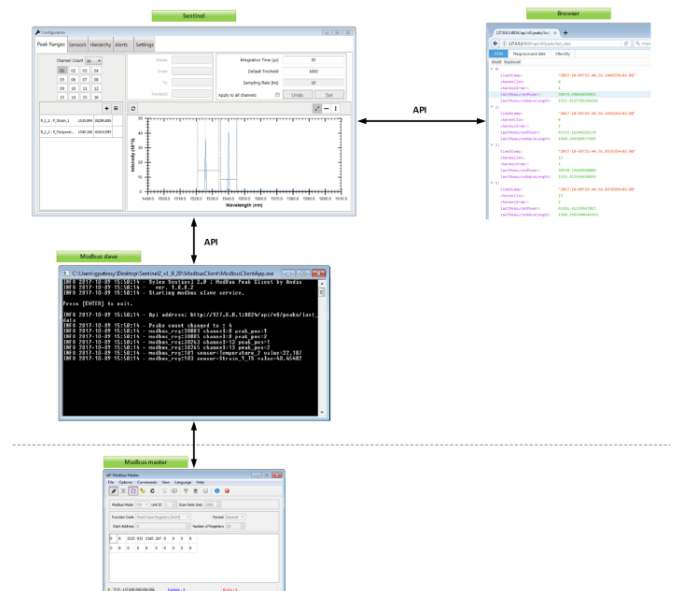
Sentinel

Configuration

Peak Ranges | Sensors | Hierarchy | Alerts | Settings

Channel Count

01 02 03 04
05 06 07 08
09 10 11 12
13 14 15 16

Integration Time [µs]
Default Threshold
Sampling Rate [Hz]
Apply to all channels
Undo
Set

Intensity
Wavelength (nm)

Browser

API

API

Modbus slave

C:\Users\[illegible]\Desktop\Sentinel2_v1_0_29\ModbusClient\ModbusClientApp.exe

INFO 2017-10-09 15:50:14 - Sylex Sentinel 2.0 | Modbus Peak Client by Nodix
INFO 2017-10-09 15:50:14 - ver. 1.0.0.2
INFO 2017-10-09 15:50:14 - Starting modbus slave service.

Press [ENTER] to exit.

INFO 2017-10-09 15:50:14 - Api address: http://127.0.0.1:8020/api/v0/peaks/last_data
INFO 2017-10-09 15:50:14 - Peaks count changed to : 4
INFO 2017-10-09 15:50:14 - modbus_reg:10003 channel=0 peak_pos=1
INFO 2017-10-09 15:50:14 - modbus_reg:10004 channel=0 peak_pos=2
INFO 2017-10-09 15:50:14 - modbus_reg:10263 channel=13 peak_pos=1
INFO 2017-10-09 15:50:14 - modbus_reg:10264 channel=13 peak_pos=2
INFO 2017-10-09 15:50:14 - modbus_reg:101 sensor=temperature_2 value=22.18
INFO 2017-10-09 15:50:14 - modbus_reg:103 sensor=Strain_3_19 value=40.46483

Modbus master

Modbus Master

File Options Commands View Language Help

Modbus Mode
Unit ID
Scan Rate (ms)

Function Code
Format
Start Address
Number of Registers

0 0 1535 903 1540 247 0 0 0 0 0